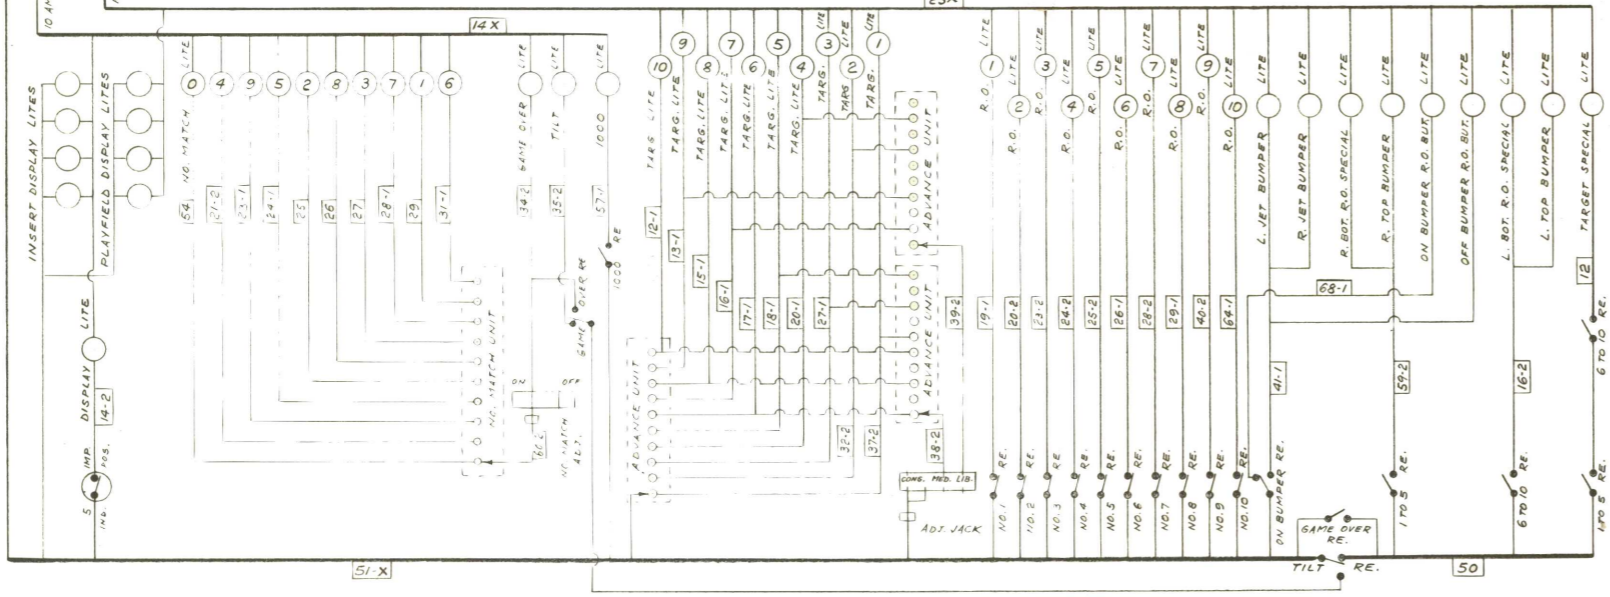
10 AM

23X

14X

INSERT DISPLAY LITES

PLAYFIELD DISPLAY LITES

NO. MATCH LITE

0 4 9 5 2 8 3 7 1 6

54 27-2 23-1 24-1 25 26 27 28-1 29 31-1

GAME OVER LITE 34-2

TILT LITE 35-2

1000 LITE 57-1

1000 RE

GAME OVER RE

NO. MATCH UNIT

ON OFF

60-2

NO. MATCH ADJ.

DISPLAY LITE

14-2

5 IMP. IND. POS.

10 9 8 7 6 5 4 3 2 1

TARG. LITE

TARG. LITE

TARG. LITE

TARG. LITE

TARG. LITE

TARG. LITE

TARG. LITE

TARG. LITE

TARG. LITE

TARG. LITE

12-1 13-1 15-1 16-1 17-1 18-1 20-1 27-1

32-2 37-2

ADVANCE UNIT

ADVANCE UNIT

ADVANCE UNIT

39-2

38-2

CONS. MED. LIB.

ADJ. JACK

R.O. LITE 1

R.O. LITE 2

R.O. LITE 3

R.O. LITE 4

R.O. LITE 5

R.O. LITE 6

R.O. LITE 7

R.O. LITE 8

R.O. LITE 9

R.O. LITE 10

19-1 20-2 23-2 24-2 25-2 26-1 28-2 29-1 40-2 64-1

NO. 1 RE.

NO. 2 RE.

NO. 3 RE.

NO. 4 RE.

NO. 5 RE.

NO. 6 RE.

NO. 7 RE.

NO. 8 RE.

NO. 9 RE.

NO. 10 RE.

L. JET BUMPER LITE

R. JET BUMPER LITE

R. BOT. R.O. SPECIAL LITE

R. TOP BUMPER LITE

ON BUMPER R.O. BUT. LITE

OFF BUMPER R.O. BUT. LITE

L. BOT. R.O. SPECIAL LITE

L. TOP BUMPER LITE

TARGET SPECIAL LITE

68-1

12

41-1

59-2

16-2

ON BUMPER RE.

GAME OVER RE.

TILT RE.

1 TO 5 RE.

6 TO 10 RE.

6 TO 10 RE.

1 TO 5 RE.

51-X

50